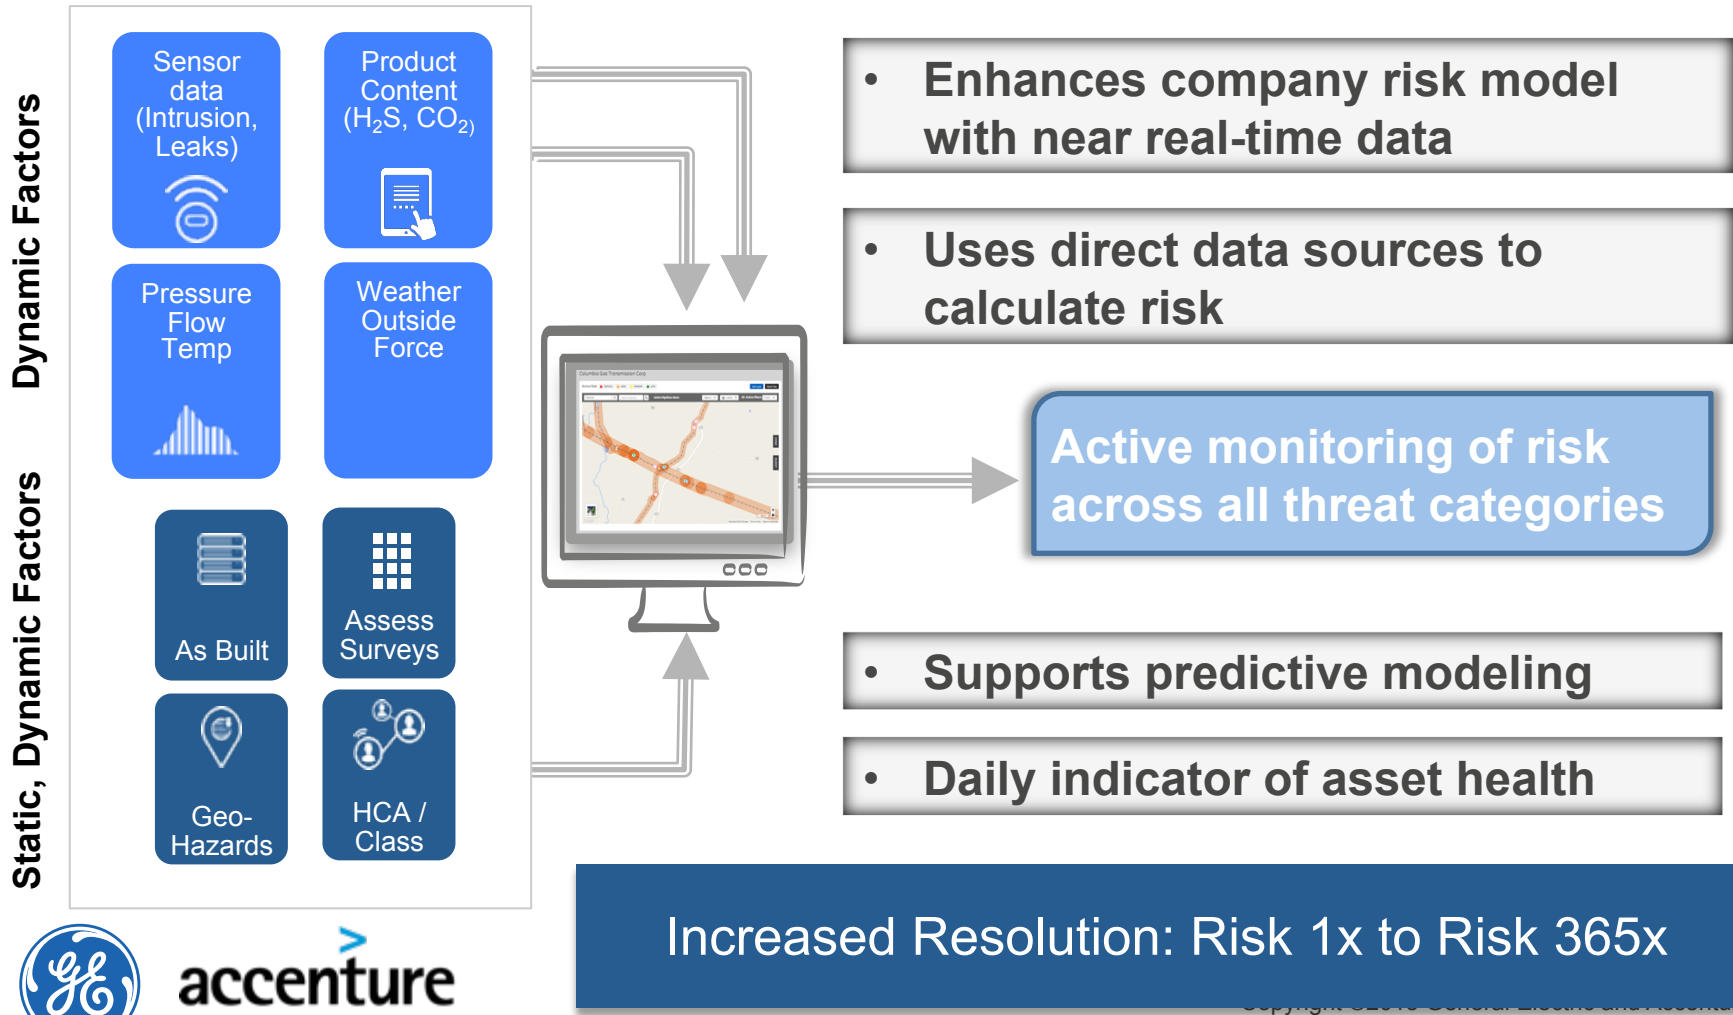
Dynamic Factors

Static, Dynamic Factors

Sensor data (Intrusion, Leaks)

Product Content ($H_2S$, $CO_2$)

Pressure Flow Temp

Weather Outside Force

As Built

Assess Surveys

Geo-Hazards

HCA / Class

• Enhances company risk model with near real-time data

• Uses direct data sources to calculate risk

Active monitoring of risk across all threat categories

• Supports predictive modeling

• Daily indicator of asset health

Increased Resolution: Risk 1x to Risk 365x

accenture

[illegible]